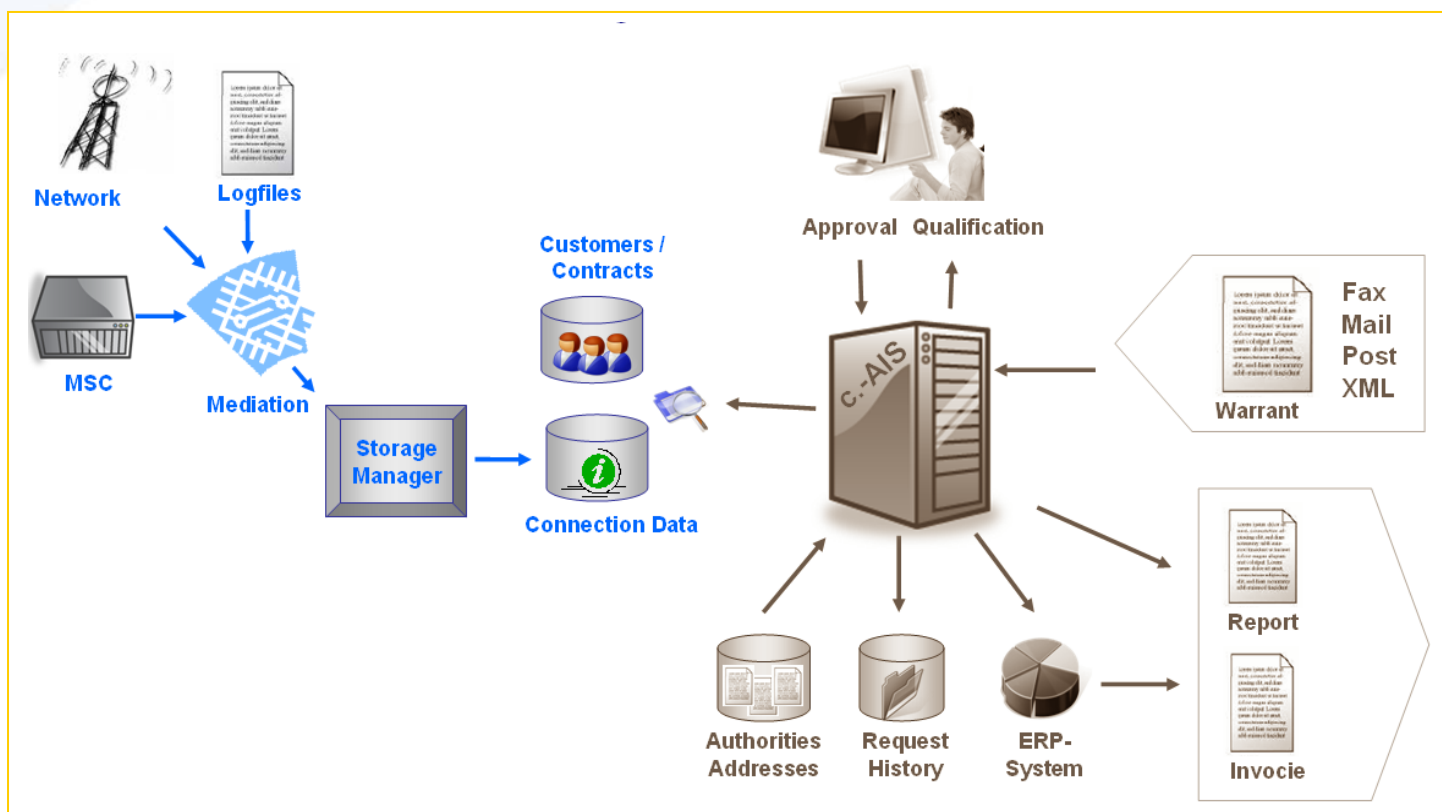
Network

Logfiles

MSC

Mediation

Storage Manager

Customers / Contracts

Connection Data

Approval Qualification

c.-AIS

Warrant

Fax
Mail
Post
XML

Report

Invocie

Authorities Addresses

Request History

ERP-System